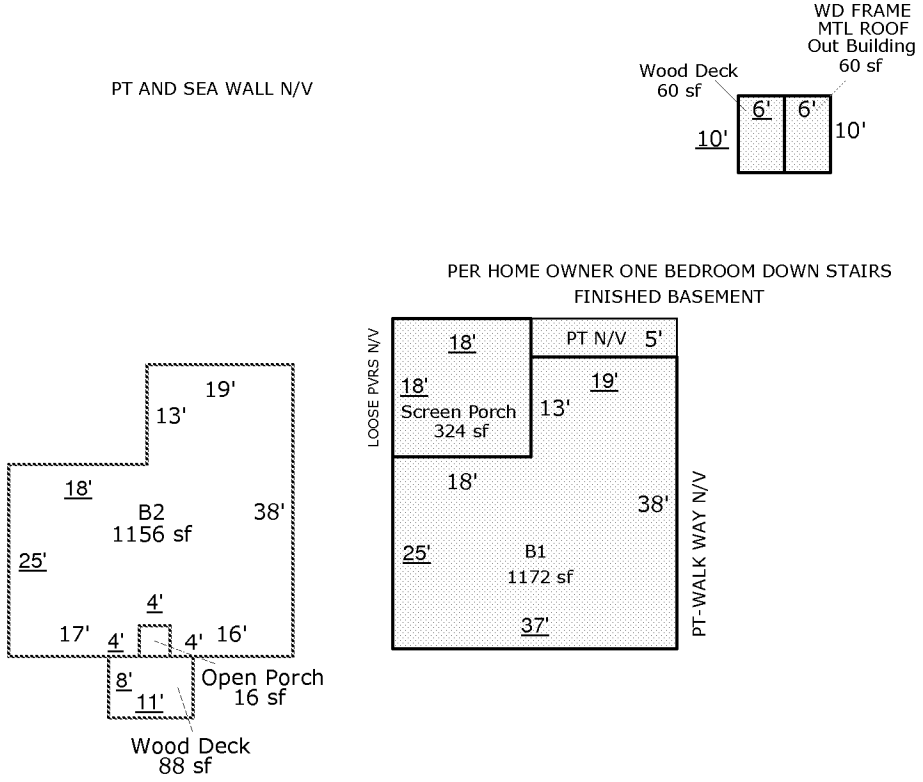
WD FRAME
MTL ROOF
Out Building
60 sf

PT AND SEA WALL N/V

Wood Deck
60 sf

6'
6'
10'
10'

PER HOME OWNER ONE BEDROOM DOWN STAIRS
FINISHED BASEMENT

LOOSE PVRS N/V

18'
PT N/V
5'
18'
Screen Porch
324 sf
19'
13'
18'
38'
25'
B1
1172 sf
37'

PT-WALK WAY N/V

19'
13'
18'
B2
1156 sf
38'
25'
4'
17'
4'
4'
16'
8'
11'
Open Porch
16 sf
Wood Deck
88 sf